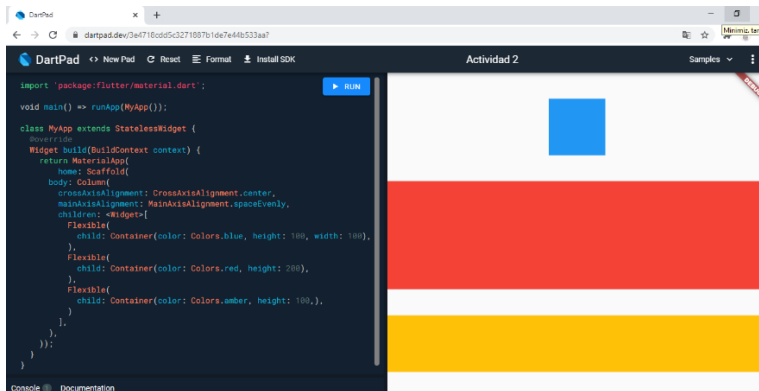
DartPad
dartpad.dev/3e4718cdd5c3271887b1de7e44b533aa7
Minimiz. tar
DartPad <> New Pad C Reset Format Install SDK Actividad 2 Samples
RUN
DEBUG

import 'package:flutter/material.dart';

void main() => runApp(MyApp());

class MyApp extends StatelessWidget {
  @override
  Widget build(BuildContext context) {
    return MaterialApp(
      home: Scaffold(
        body: Column(
          crossAxisAlignment: CrossAxisAlignment.center,
          mainAxisAlignment: MainAxisAlignment.spaceEvenly,
          children: <Widget>[
            Flexible(
              child: Container(color: Colors.blue, height: 100, width: 100),
            ),
            Flexible(
              child: Container(color: Colors.red, height: 200),
            ),
            Flexible(
              child: Container(color: Colors.amber, height: 100,),
            )
          ],
        ),
      ));
  }
}

Console Documentation